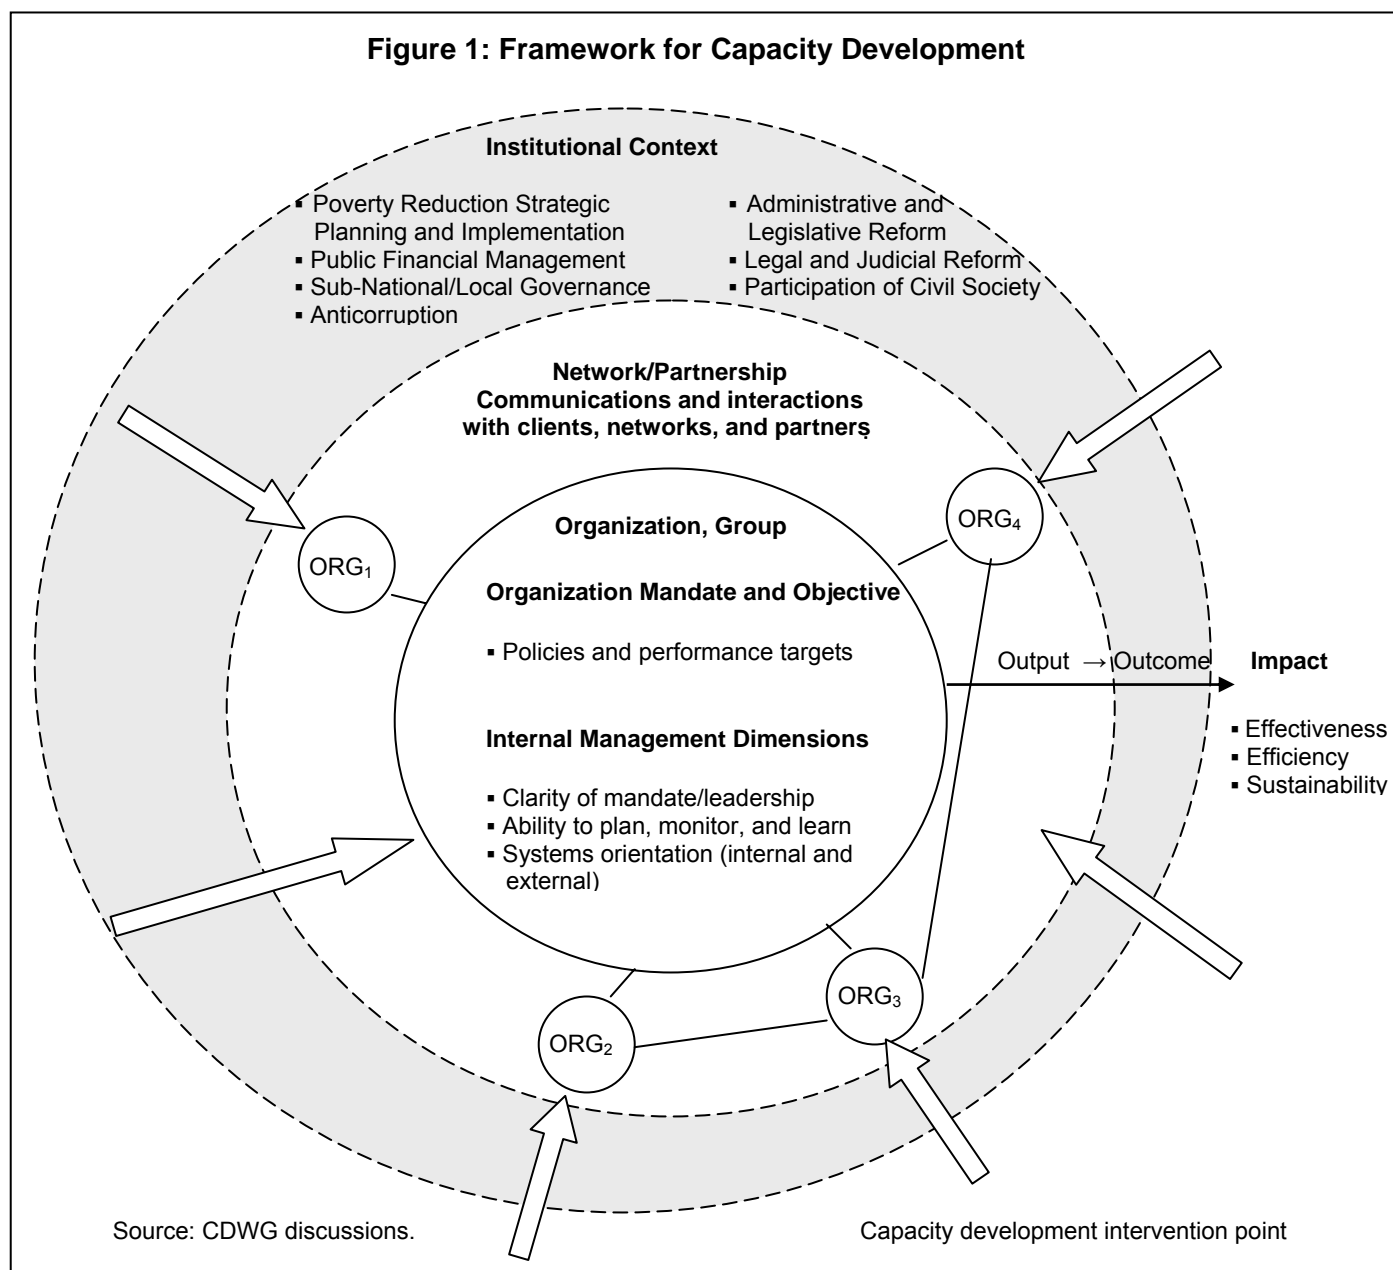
**Figure 1: Framework for Capacity Development**

**Institutional Context**

- Poverty Reduction Strategic Planning and Implementation
- Public Financial Management
- Sub-National/Local Governance
- Anticorruption

- Administrative and Legislative Reform
- Legal and Judicial Reform
- Participation of Civil Society

**Network/Partnership**
**Communications and interactions with clients, networks, and partners**

**Organization, Group**

**Organization Mandate and Objective**

- Policies and performance targets

**Internal Management Dimensions**

- Clarity of mandate/leadership
- Ability to plan, monitor, and learn
- Systems orientation (internal and external)

ORG$_1$

ORG$_2$

ORG$_3$

ORG$_4$

Output → Outcome **Impact**

- Effectiveness
- Efficiency
- Sustainability

Source: CDWG discussions.

Capacity development intervention point